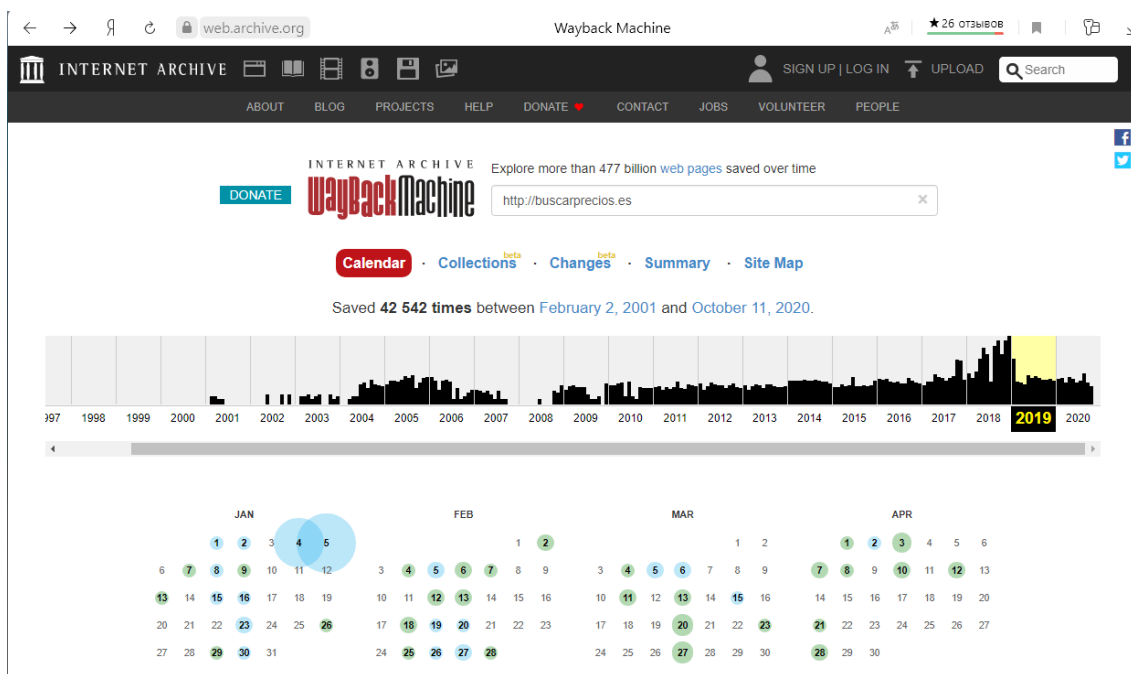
web.archive.org Wayback Machine ★26 отзывов

INTERNET ARCHIVE SIGN UP | LOG IN UPLOAD Search

ABOUT BLOG PROJECTS HELP DONATE CONTACT JOBS VOLUNTEER PEOPLE

DONATE INTERNET ARCHIVE WaybackMachine Explore more than 477 billion web pages saved over time

http://buscarprecios.es

Calendar · Collections beta · Changes beta · Summary · Site Map

Saved 42 542 times between February 2, 2001 and October 11, 2020.

997 1998 1999 2000 2001 2002 2003 2004 2005 2006 2007 2008 2009 2010 2011 2012 2013 2014 2015 2016 2017 2018 2019 2020

JAN
1 2 3 4 5
6 7 8 9 10 11 12
13 14 15 16 17 18 19
20 21 22 23 24 25 26
27 28 29 30 31

FEB
1 2
3 4 5 6 7 8 9
10 11 12 13 14 15 16
17 18 19 20 21 22 23
24 25 26 27 28

MAR
1 2
3 4 5 6 7 8 9
10 11 12 13 14 15 16
17 18 19 20 21 22 23
24 25 26 27 28 29 30

APR
1 2 3 4 5 6
7 8 9 10 11 12 13
14 15 16 17 18 19 20
21 22 23 24 25 26 27
28 29 30